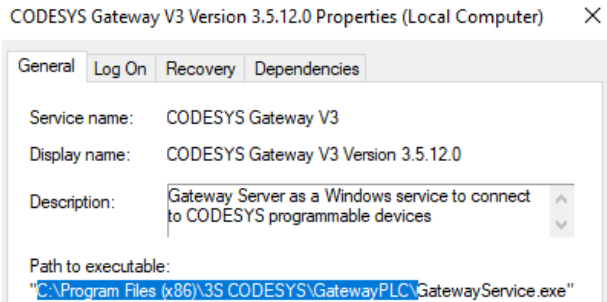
CODESYS Gateway V3 Version 3.5.12.0 Properties (Local Computer)

General | Log On | Recovery | Dependencies

Service name: CODESYS Gateway V3

Display name: CODESYS Gateway V3 Version 3.5.12.0

Description: Gateway Server as a Windows service to connect to CODESYS programmable devices

Path to executable:
"C:\Program Files (x86)\3S CODESYS\GatewayPLC\GatewayService.exe"